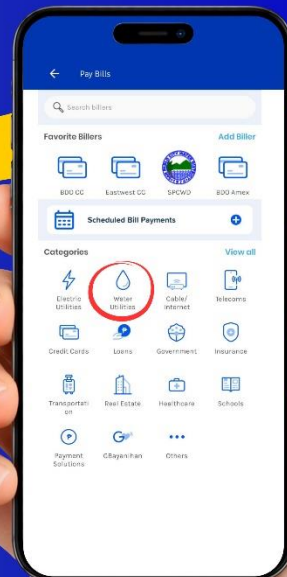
Pay Bills

Search billers

Favorite Billers
Add Biller

BDO CC
Eastwest CC
SPCWD
BDO Amex

Scheduled Bill Payments

Categories
View all

Electric Utilities
Water Utilities
Cable/ Internet
Telecoms

Credit Cards
Loans
Government
Insurance

Transportation
Real Estate
Healthcare
Schools

Payment Solutions
GBayanihan
Others